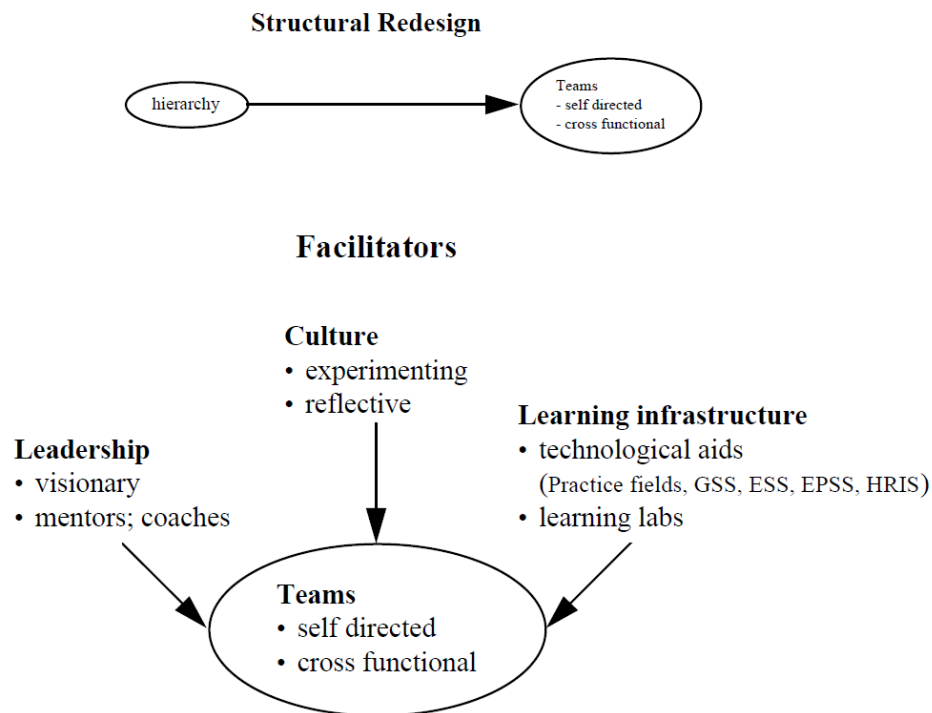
Structural Redesign

hierarchy

Teams
- self directed
- cross functional

Facilitators

Culture
• experimenting
• reflective

Leadership
• visionary
• mentors; coaches

Learning infrastructure
• technological aids (Practice fields, GSS, ESS, EPSS, HRIS)
• learning labs

Teams
• self directed
• cross functional